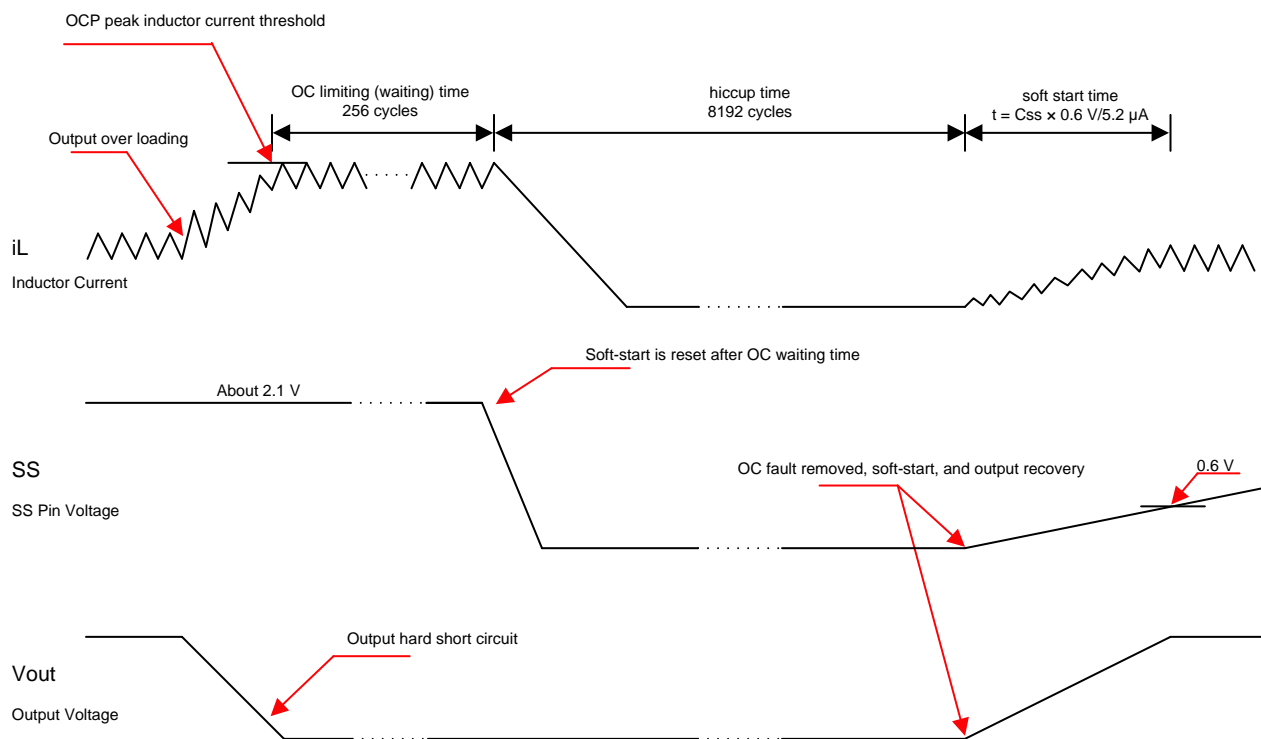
OCP peak inductor current threshold

OC limiting (waiting) time
256 cycles

hiccup time
8192 cycles

soft start time
t = Css × 0.6 V/5.2 μA

Output over loading

iL

Inductor Current

Soft-start is reset after OC waiting time

About 2.1 V

SS

SS Pin Voltage

OC fault removed, soft-start, and output recovery

0.6 V

Output hard short circuit

Vout

Output Voltage